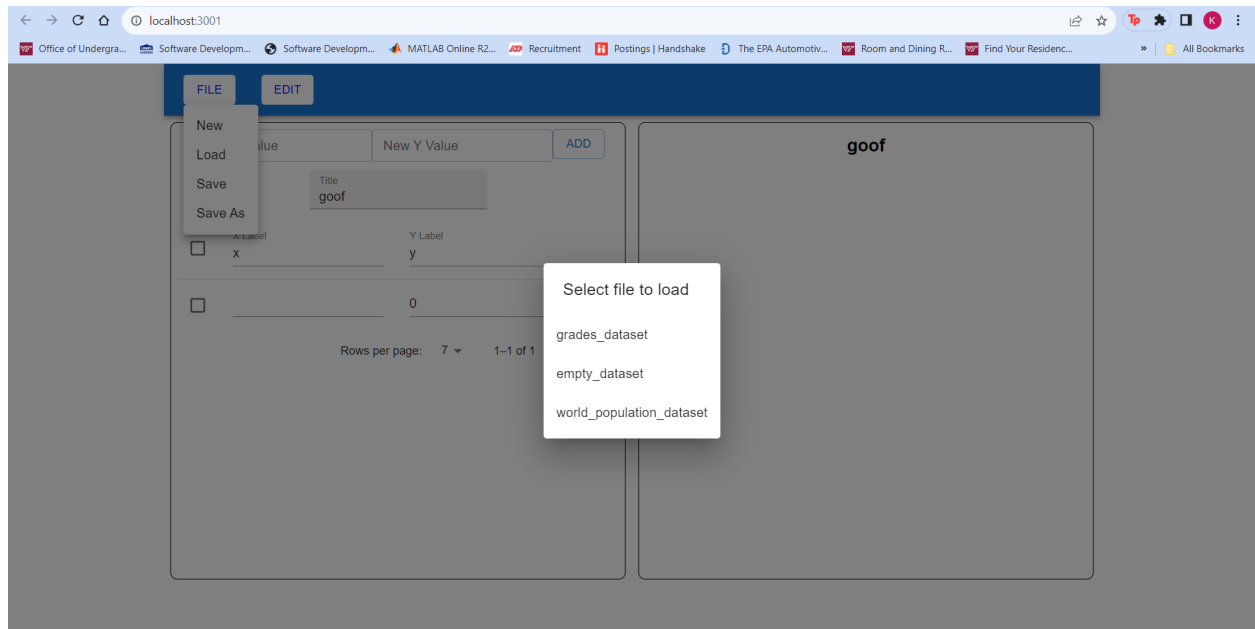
localhost:3001

Office of Undergra... Software Developm... Software Developm... MATLAB Online R2... Recruitment Postings | Handshake The EPA Automotiv... Room and Dining R... Find Your Residenc... » All Bookmarks

FILE EDIT

New
Load
Save
Save As

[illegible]alue New Y Value ADD

Title
goof

X Label
x

Y Label
y

0

Rows per page: 7 1–1 of 1

goof

Select file to load

grades_dataset

empty_dataset

world_population_dataset